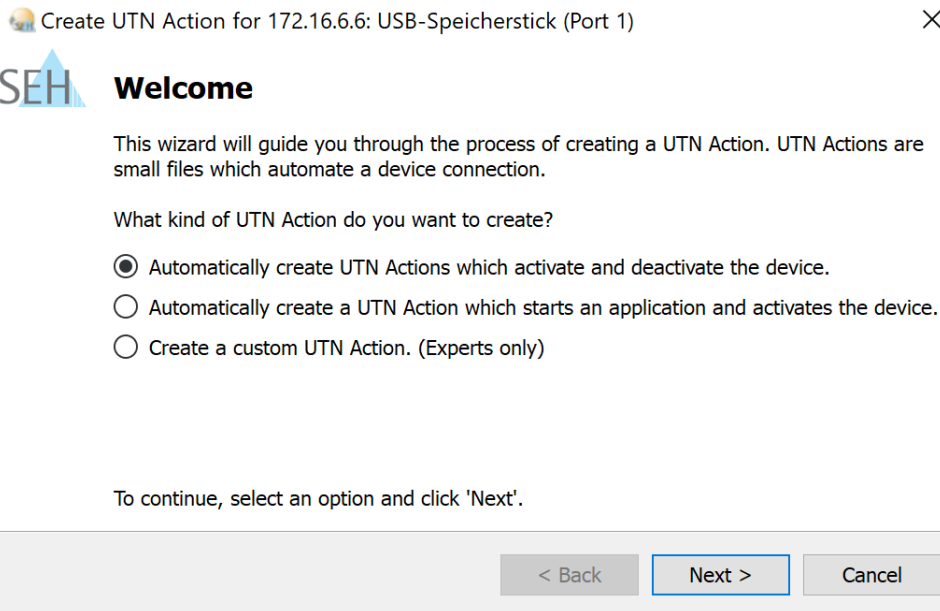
Create UTN Action for 172.16.6.6: USB-Speicherstick (Port 1)

SEH

Welcome

This wizard will guide you through the process of creating a UTN Action. UTN Actions are small files which automate a device connection.

What kind of UTN Action do you want to create?

Automatically create UTN Actions which activate and deactivate the device.

Automatically create a UTN Action which starts an application and activates the device.

Create a custom UTN Action. (Experts only)

To continue, select an option and click 'Next'.

< Back

Next >

Cancel